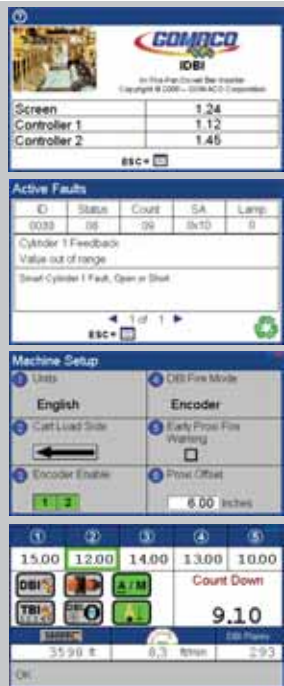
GOMACO

IDBI

In-The-Pan Dowel Bar Inserter
Copyright © 2006 – GOMACO Corporation

| Screen | 1.24 |
|---|---|
| Controller 1 | 1.12 |
| Controller 2 | 1.45 |

ESC=

Active Faults

| ID | Status | Count | SA | Lamp |
|---|---|---|---|---|
| 0039 | 08 | 09 | 0x1D | 0 |

Cylinder 1 Feedback
Value out of range

Smart Cylinder 1 Fault, Open or Short

1 of 1

ESC=

Machine Setup

1 Units
English

4 DBI Fire Mode
Encoder

2 Cart Load Side

5 Early Prox Fire Warning

3 Encoder Enable
1 2

6 Prox Offset
6.00 Inches

| 1 | 2 | 3 | 4 | 5 |
|---|---|---|---|---|
| 15.00 | 12.00 | 14.00 | 13.00 | 10.00 |

DBI TBI A/M

Count Down
9.10

3598 ft 8.3 ft/min DBI Passes 293

OK